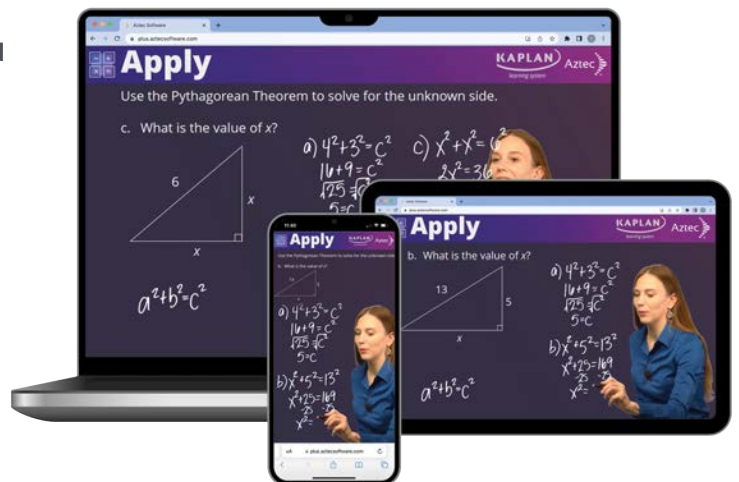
Aztec Software

plus.aztecsoftware.com

Apply

KAPLAN learning system Aztec

Use the Pythagorean Theorem to solve for the unknown side.

c. What is the value of $x$?

6

$x$

$x$

$a^2+b^2=c^2$

a) $4^2+3^2=c^2$
$16+9=c^2$
$\sqrt{25}=\sqrt{c^2}$
$5=c$

c) $x^2+x^2=6^2$
$2x^2=36$

Apply

KAPLAN learning system Aztec

b. What is the value of $x$?

13

5

$x$

$a^2+b^2=c^2$

a) $4^2+3^2=c^2$
$16+9=c^2$
$\sqrt{25}=\sqrt{c^2}$
$5=c$

b) $x^2+5^2=13^2$
$x^2+25=169$
$-25$
$x^2=$

11:40

Apply

KAPLAN Aztec

Use the Pythagorean Theorem to solve for the unknown side.

b. What is the value of $x$?

a) $4^2+3^2=c^2$
$16+9=c^2$
$\sqrt{25}=\sqrt{c^2}$
$5=c$

b) $x^2+5^2=13^2$
$x^2+25=169$
$-25$
$x^2=$

plus.aztecsoftware.com